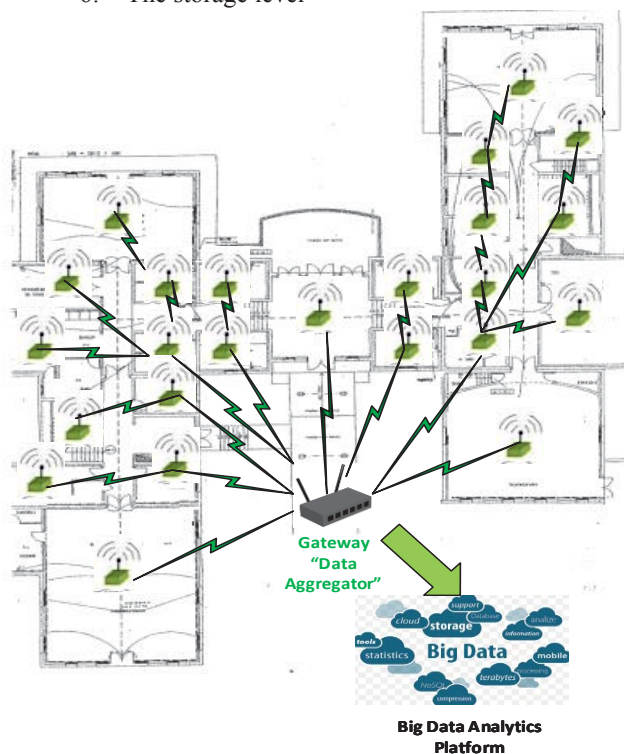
6. The storage level

Gateway
"Data
Aggregator"

support
cloud
database
storage
analize
tools
information
statistics
Big Data
mobile
NoSQL
terabytes
processing
compression

Big Data Analytics
Platform